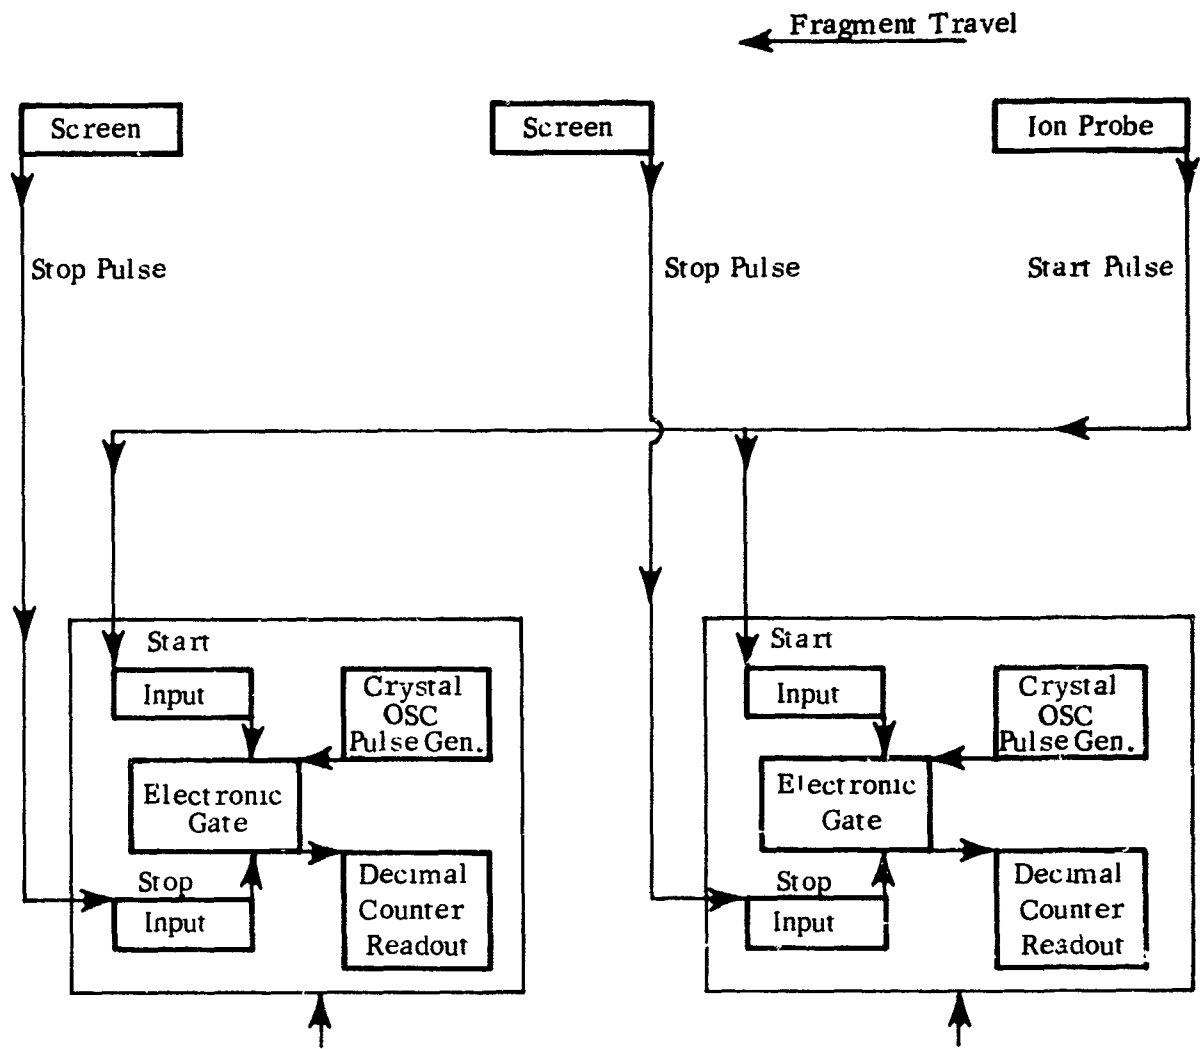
Fragment Travel

Screen

Screen

Ion Probe

Stop Pulse

Stop Pulse

Start Pulse

Start

Input

Crystal OSC Pulse Gen.

Electronic Gate

Stop

Input

Decimal Counter Readout

Start

Input

Crystal OSC Pulse Gen.

Electronic Gate

Stop

Input

Decimal Counter Readout